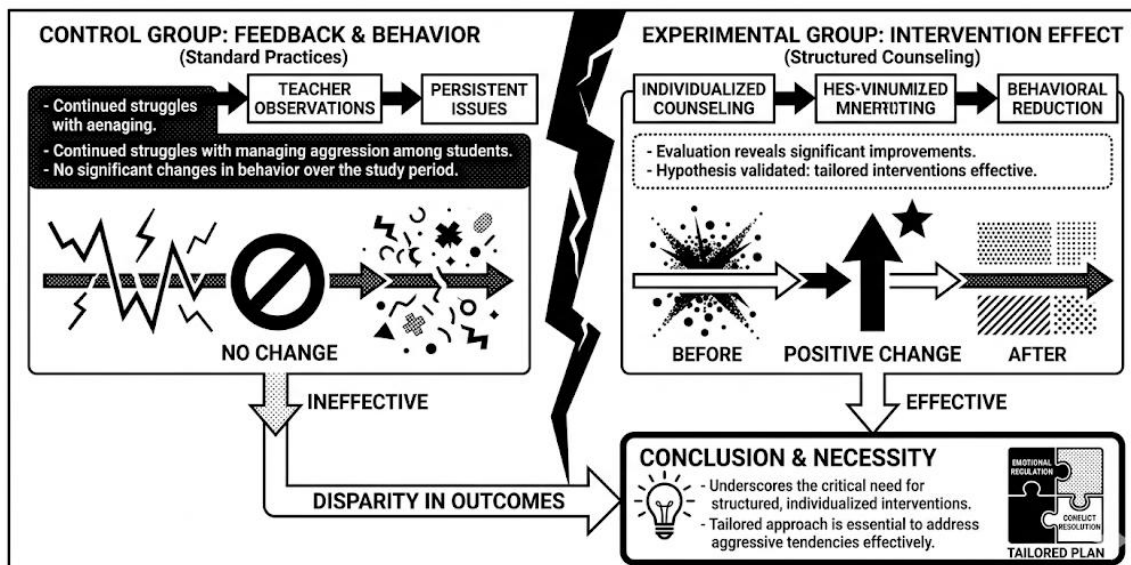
CONTROL GROUP: FEEDBACK & BEHAVIOR
(Standard Practices)

- Continued struggles with aenaging.

TEACHER OBSERVATIONS

PERSISTENT ISSUES

- Continued struggles with managing aggression among students.
- No significant changes in behavior over the study period.

NO CHANGE

INEFFECTIVE

DISPARITY IN OUTCOMES

EXPERIMENTAL GROUP: INTERVENTION EFFECT
(Structured Counseling)

INDIVIDUALIZED COUNSELING

HES-VINUMIZED MNERTITING

BEHAVIORAL REDUCTION

- Evaluation reveals significant improvements.
- Hypothesis validated: tailored interventions effective.

BEFORE

POSITIVE CHANGE

AFTER

EFFECTIVE

CONCLUSION & NECESSITY

- Underscores the critical need for structured, individualized interventions.
- Tailored approach is essential to address aggressive tendencies effectively.

EMOTIONAL REGULATION

CONFLICT RESOLUTION

TAILORED PLAN